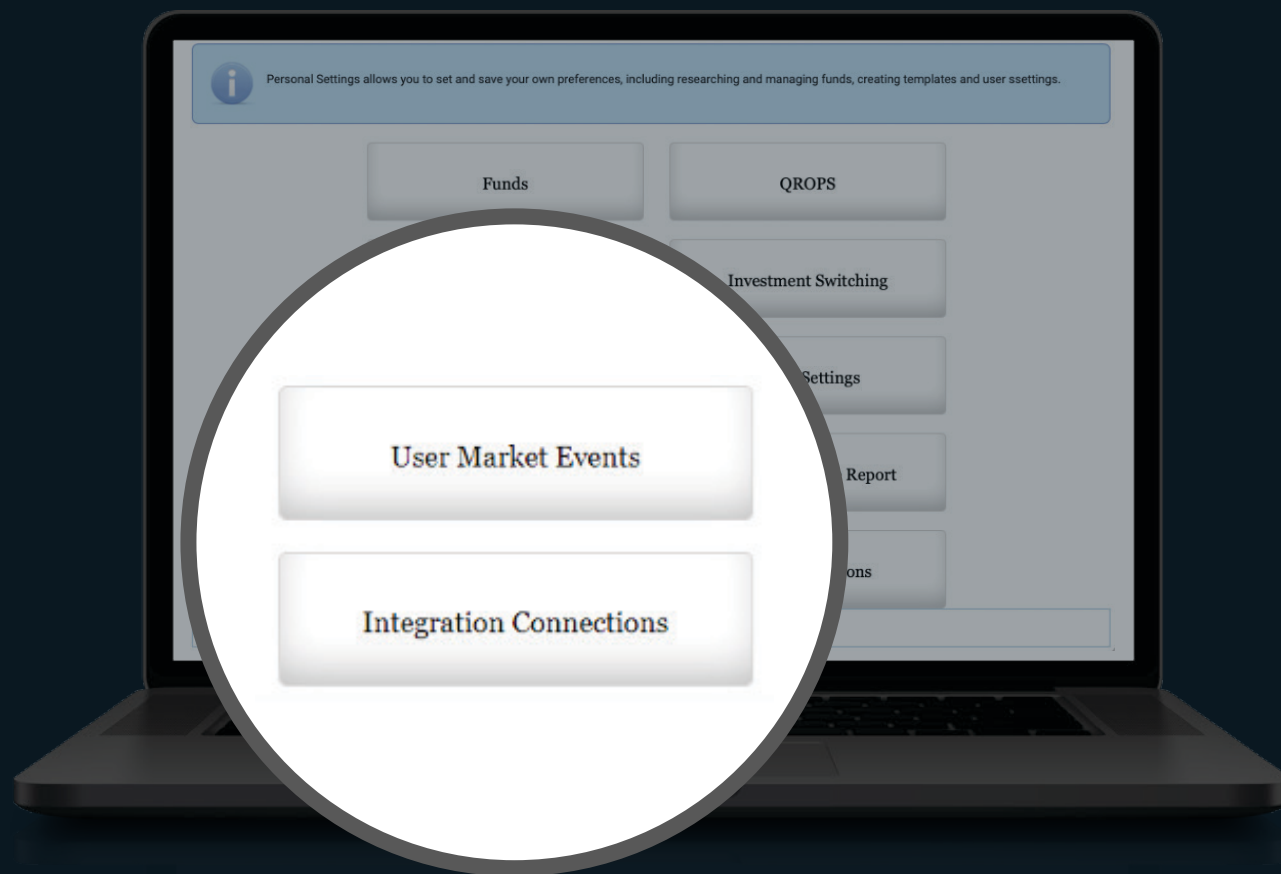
Personal Settings allows you to set and save your own preferences, including researching and managing funds, creating templates and user ssettings.

Funds

QROPS

Investment Switching

Settings

Report

ons

User Market Events

Integration Connections